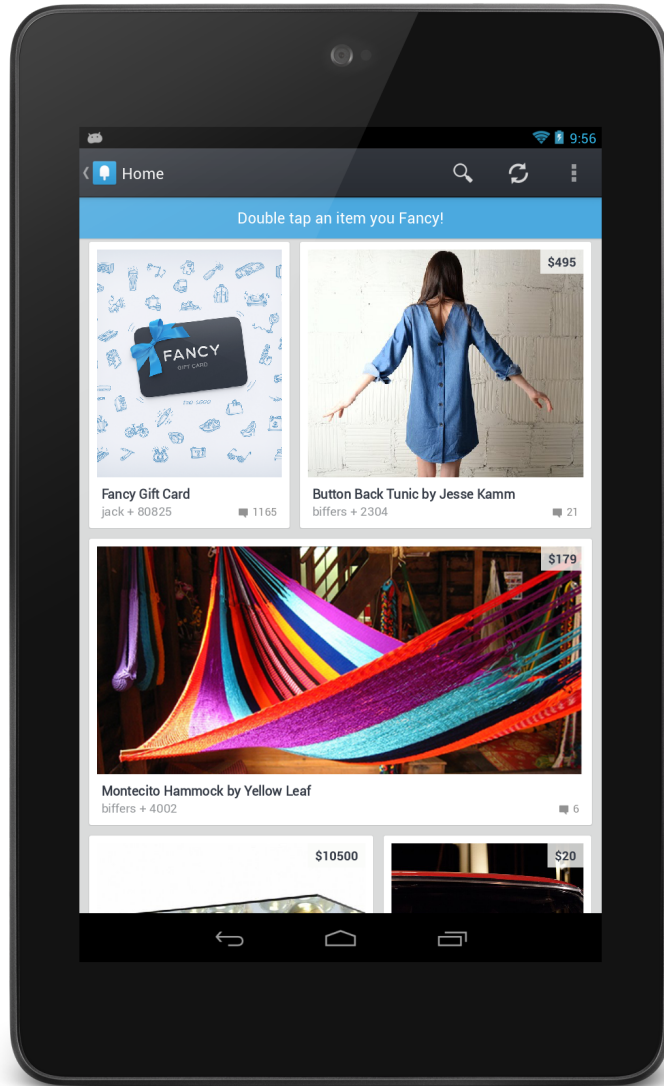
9:56

Home

Double tap an item you Fancy!

FANCY
GIFT CARD

Fancy Gift Card
jack + 80825
1165

$495

Button Back Tunic by Jesse Kamm
biffers + 2304
21

$179

Montecito Hammock by Yellow Leaf
biffers + 4002
6

$10500

$20